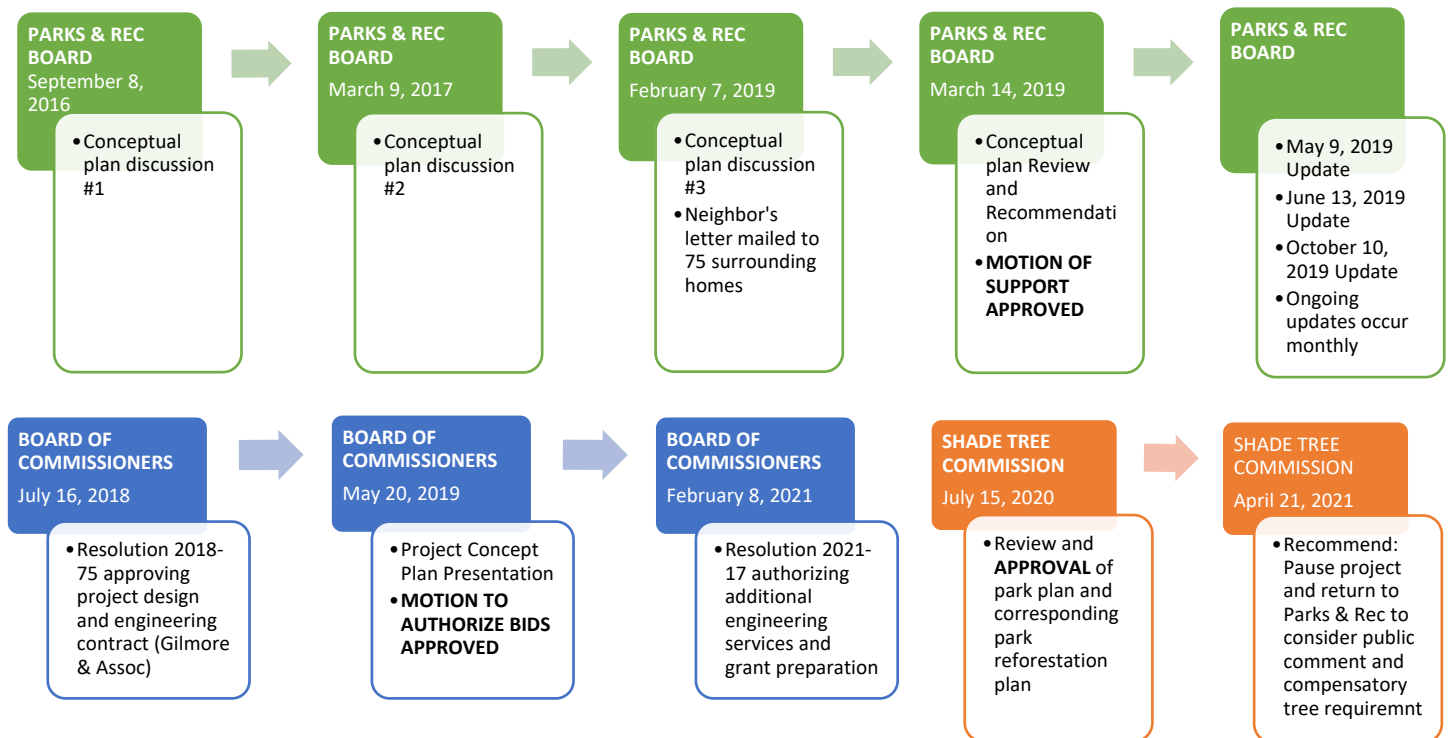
PARKS & REC BOARD
September 8, 2016

- Conceptual plan discussion #1

PARKS & REC BOARD
March 9, 2017

- Conceptual plan discussion #2

PARKS & REC BOARD
February 7, 2019

- Conceptual plan discussion #3
- Neighbor's letter mailed to 75 surrounding homes

PARKS & REC BOARD
March 14, 2019

- Conceptual plan Review and Recommendation
- **MOTION OF SUPPORT APPROVED**

PARKS & REC BOARD

- May 9, 2019 Update
- June 13, 2019 Update
- October 10, 2019 Update
- Ongoing updates occur monthly

BOARD OF COMMISSIONERS
July 16, 2018

- Resolution 2018-75 approving project design and engineering contract (Gilmore & Assoc)

BOARD OF COMMISSIONERS
May 20, 2019

- Project Concept Plan Presentation
- **MOTION TO AUTHORIZE BIDS APPROVED**

BOARD OF COMMISSIONERS
February 8, 2021

- Resolution 2021-17 authorizing additional engineering services and grant preparation

SHADE TREE COMMISSION
July 15, 2020

- Review and **APPROVAL** of park plan and corresponding park reforestation plan

SHADE TREE COMMISSION
April 21, 2021

- Recommend: Pause project and return to Parks & Rec to consider public comment and compensatory tree requiremnt